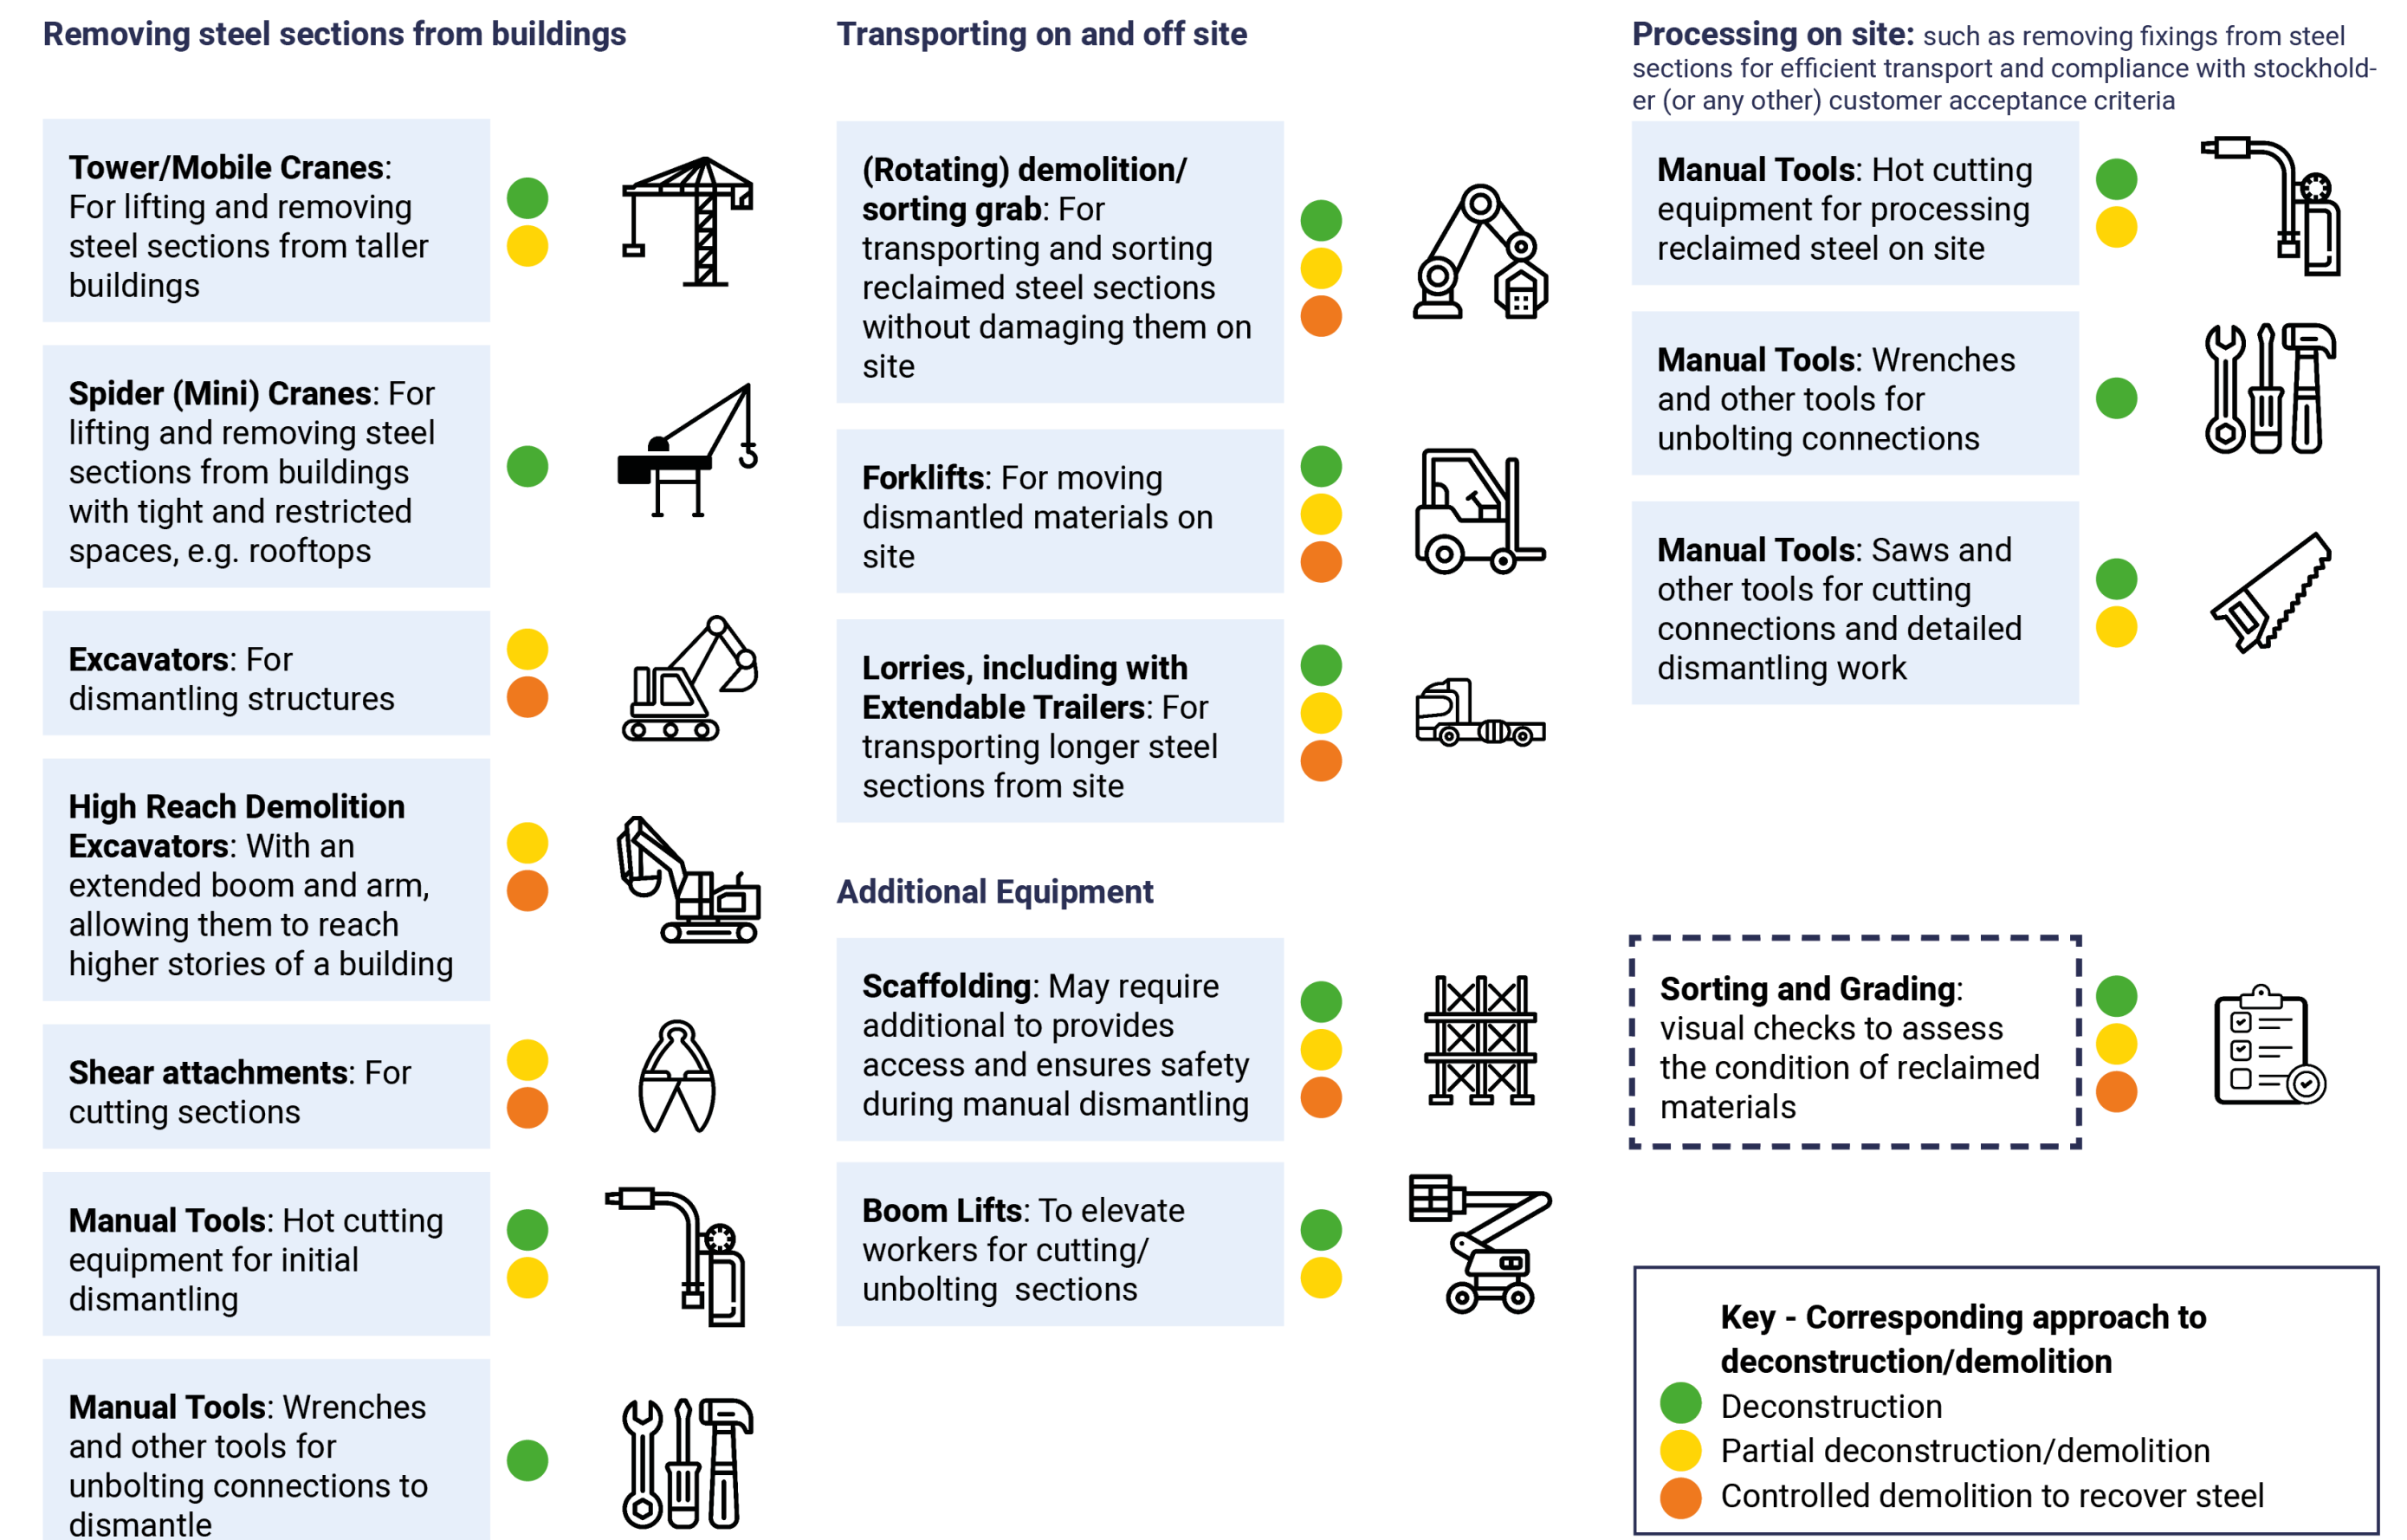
Removing steel sections from buildings

**Tower/Mobile Cranes**: For lifting and removing steel sections from taller buildings

**Spider (Mini) Cranes**: For lifting and removing steel sections from buildings with tight and restricted spaces, e.g. rooftops

**Excavators**: For dismantling structures

**High Reach Demolition Excavators**: With an extended boom and arm, allowing them to reach higher stories of a building

**Shear attachments**: For cutting sections

**Manual Tools**: Hot cutting equipment for initial dismantling

**Manual Tools**: Wrenches and other tools for unbolting connections to dismantle

Transporting on and off site

**(Rotating) demolition/ sorting grab**: For transporting and sorting reclaimed steel sections without damaging them on site

**Forklifts**: For moving dismantled materials on site

**Lorries, including with Extendable Trailers**: For transporting longer steel sections from site

Additional Equipment

**Scaffolding**: May require additional to provides access and ensures safety during manual dismantling

**Boom Lifts**: To elevate workers for cutting/ unbolting sections

**Processing on site:** such as removing fixings from steel sections for efficient transport and compliance with stockholder (or any other) customer acceptance criteria

**Manual Tools**: Hot cutting equipment for processing reclaimed steel on site

**Manual Tools**: Wrenches and other tools for unbolting connections

**Manual Tools**: Saws and other tools for cutting connections and detailed dismantling work

**Sorting and Grading**: visual checks to assess the condition of reclaimed materials

**Key - Corresponding approach to deconstruction/demolition**
Deconstruction
Partial deconstruction/demolition
Controlled demolition to recover steel